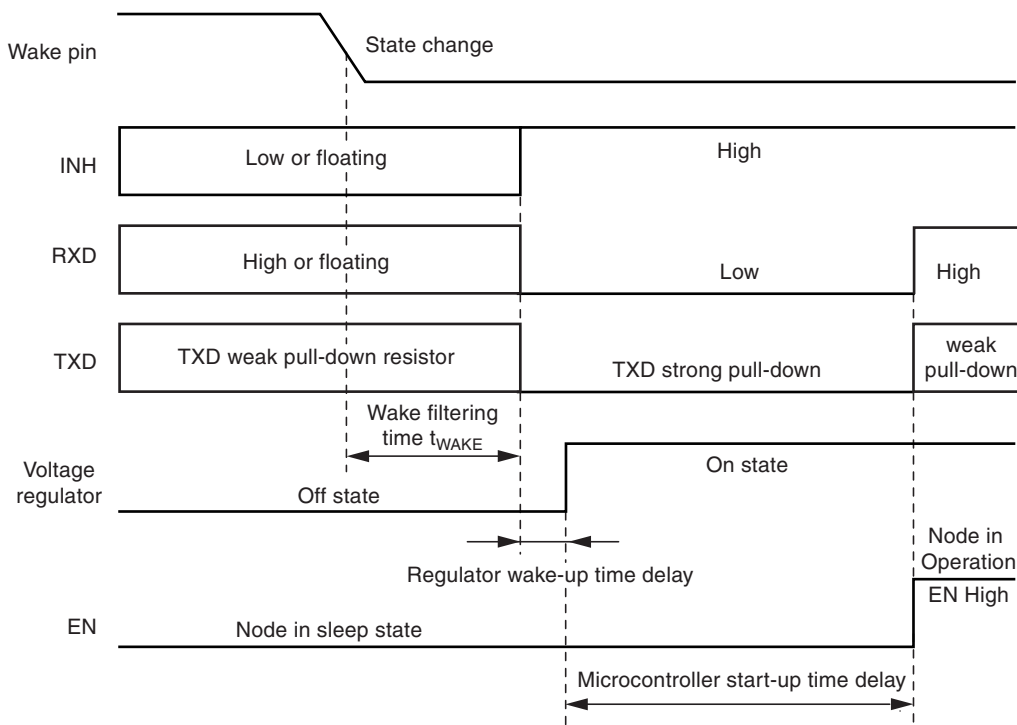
Wake pin

State change

INH

Low or floating

High

RXD

High or floating

Low

High

TXD

TXD weak pull-down resistor

TXD strong pull-down

weak pull-down

Wake filtering time $t_{WAKE}$

Voltage regulator

On state

Off state

Node in Operation

Regulator wake-up time delay

EN High

EN

Node in sleep state

Microcontroller start-up time delay